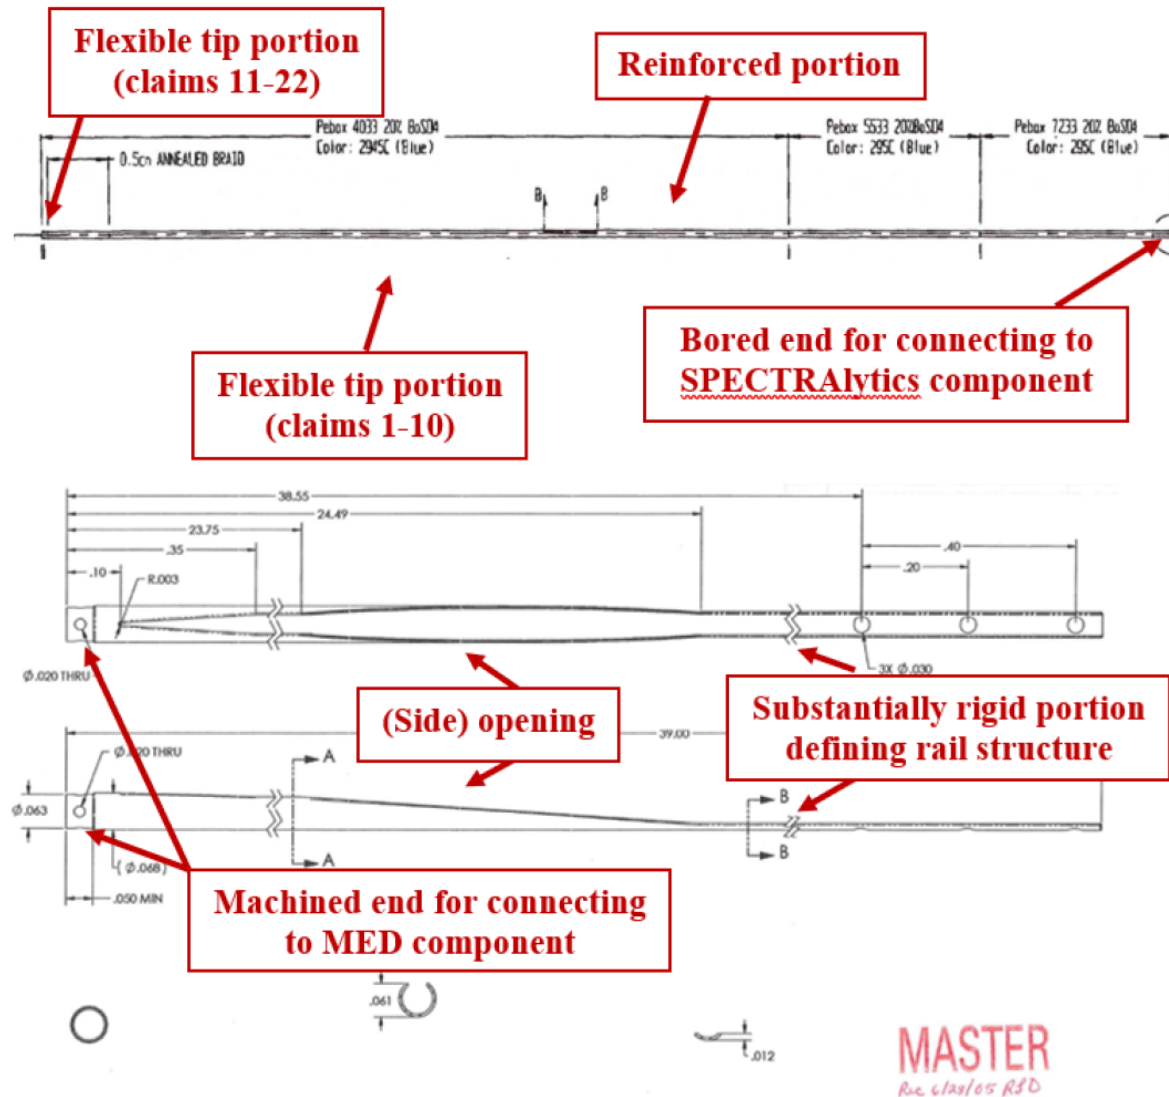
Flexible tip portion (claims 11-22)

Reinforced portion

Pebax 4033 20% BaSO4
Color: 294C (Blue)

0.5cm ANNEALED BRAID

B B

Pebax 5533 20% BaSO4
Color: 295C (Blue)

Pebax 7233 20% BaSO4
Color: 295C (Blue)

Flexible tip portion (claims 1-10)

Bored end for connecting to SPECTRAlytics component

38.55
24.49
23.75
.35
.10
R.003
.40
.20
$\varnothing$.020 THRU
3X $\varnothing$.030

(Side) opening

Substantially rigid portion defining rail structure

39.00
$\varnothing$.020 THRU
A
$\varnothing$.063
A
( $\varnothing$.068 )
.050 MIN
B
B

Machined end for connecting to MED component

.061
.012

MASTER
Rec 6/23/05 RJD